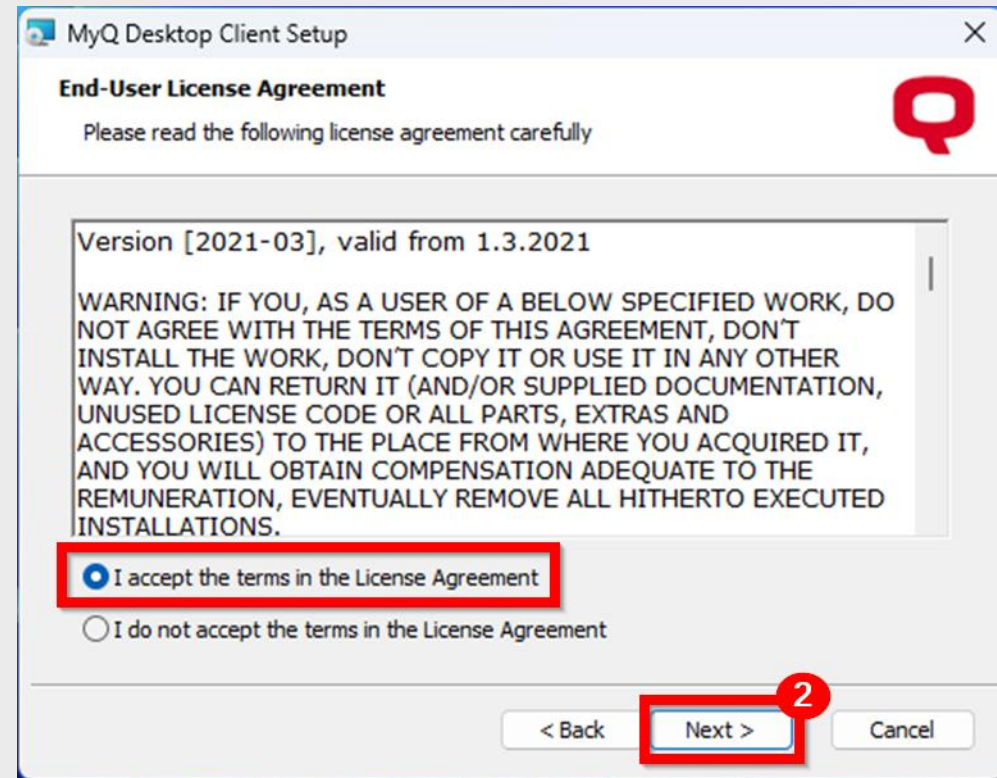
MyQ Desktop Client Setup

End-User License Agreement

Please read the following license agreement carefully

Version [2021-03], valid from 1.3.2021

WARNING: IF YOU, AS A USER OF A BELOW SPECIFIED WORK, DO NOT AGREE WITH THE TERMS OF THIS AGREEMENT, DON'T INSTALL THE WORK, DON'T COPY IT OR USE IT IN ANY OTHER WAY. YOU CAN RETURN IT (AND/OR SUPPLIED DOCUMENTATION, UNUSED LICENSE CODE OR ALL PARTS, EXTRAS AND ACCESSORIES) TO THE PLACE FROM WHERE YOU ACQUIRED IT, AND YOU WILL OBTAIN COMPENSATION ADEQUATE TO THE REMUNERATION, EVENTUALLY REMOVE ALL HITHERTO EXECUTED INSTALLATIONS.

I accept the terms in the License Agreement

I do not accept the terms in the License Agreement

2

< Back

Next >

Cancel